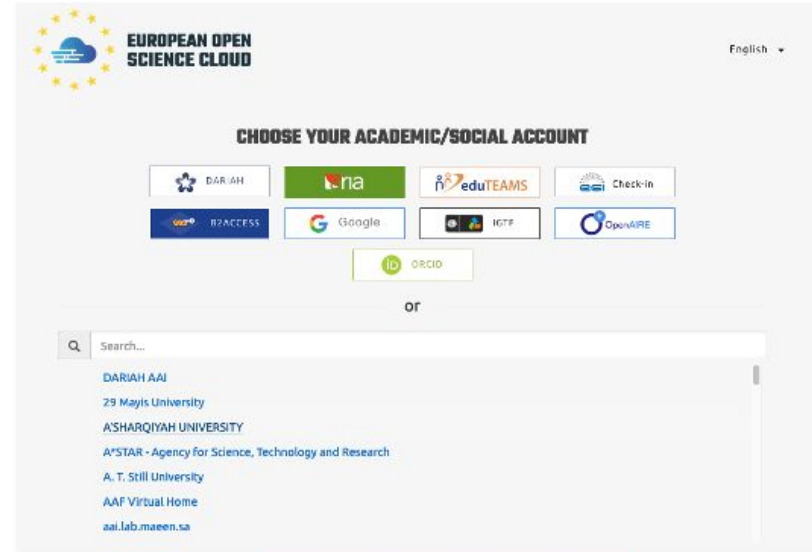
EUROPEAN OPEN SCIENCE CLOUD

English

CHOOSE YOUR ACADEMIC/SOCIAL ACCOUNT

DARIAH

na

eduTEAMS

Check-in

B2ACCESS

Google

IGTF

OpenAIRE

ORCID

or

Search...

DARIAH AAI

29 Mayis University

A'SHARQIYAH UNIVERSITY

A*STAR - Agency for Science, Technology and Research

A. T. Still University

AAF Virtual Home

aai.lab.maeen.sa